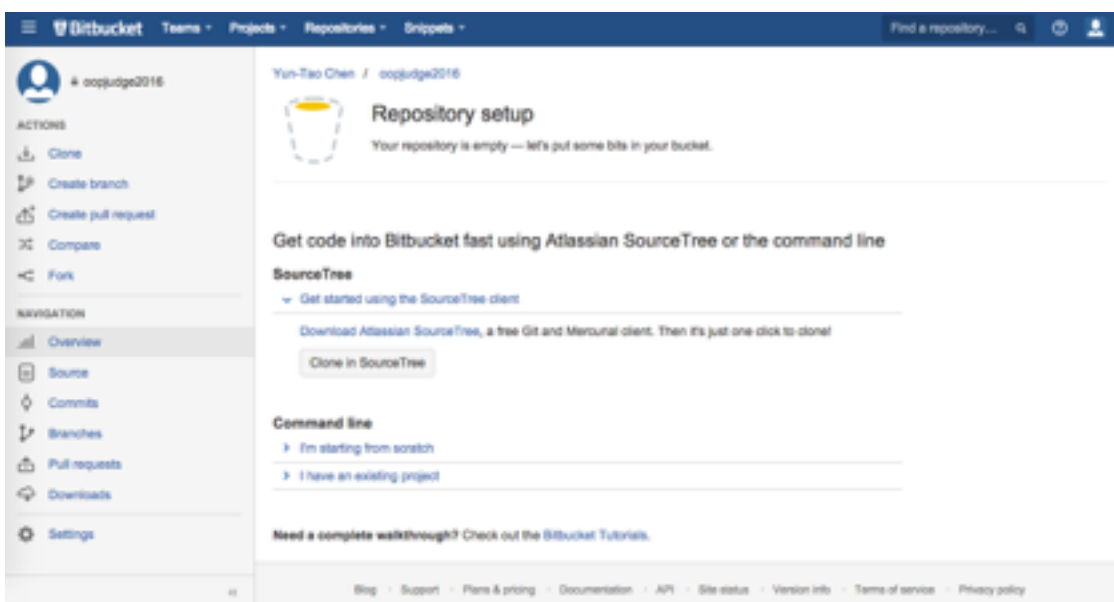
Bitbucket Teams Projects Repositories Snippets Find a repository...

oopjudge2016

ACTIONS

Clone

Create branch

Create pull request

Compare

Fork

NAVIGATION

Overview

Source

Commits

Branches

Pull requests

Downloads

Settings

Yun-Tiao Chen / oopjudge2016

Repository setup

Your repository is empty — let's put some bits in your bucket.

Get code into Bitbucket fast using Atlassian SourceTree or the command line

SourceTree

Get started using the SourceTree client

Download Atlassian SourceTree, a free Git and Mercurial client. Then it's just one click to clone!

Clone in SourceTree

Command line

I'm starting from scratch

I have an existing project

Need a complete walkthrough? Check out the Bitbucket Tutorials.

Blog · Support · Plans & pricing · Documentation · API · Site status · Version info · Terms of service · Privacy policy